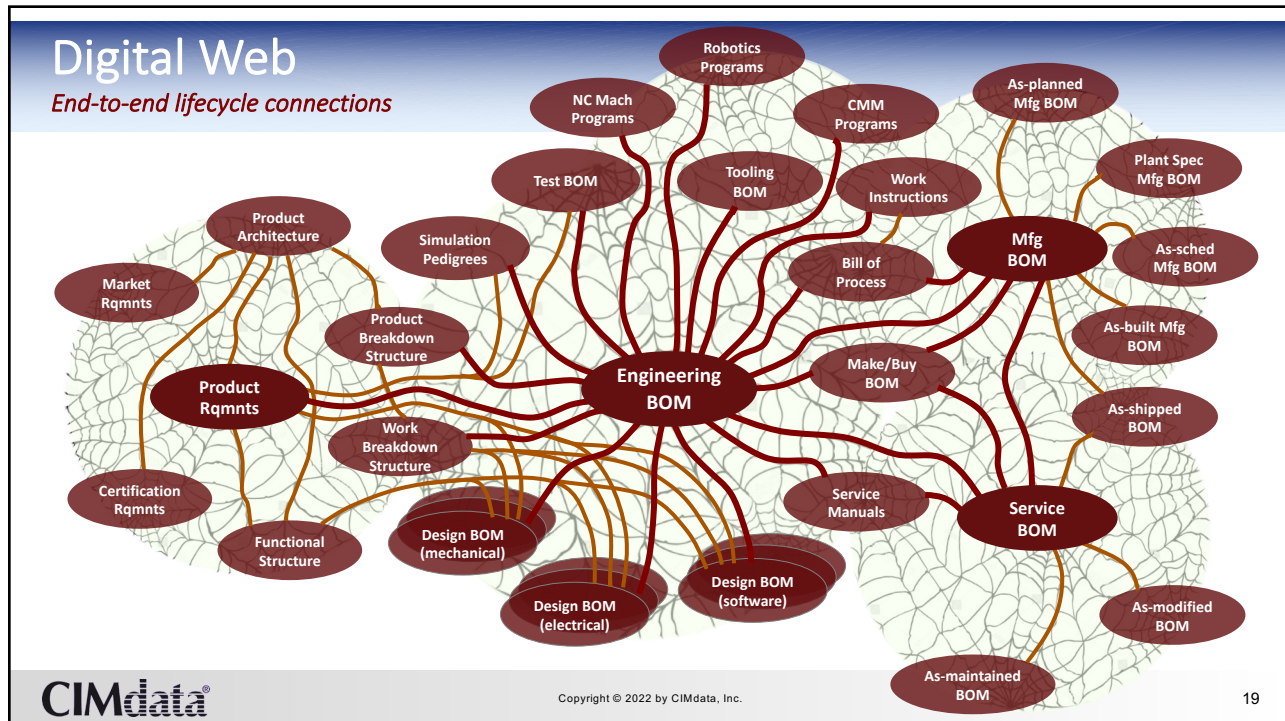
Digital Web

End-to-end lifecycle connections

Robotics Programs

NC Mach Programs

CMM Programs

As-planned Mfg BOM

Test BOM

Tooling BOM

Work Instructions

Plant Spec Mfg BOM

Product Architecture

Simulation Pedigrees

Mfg BOM

As-sched Mfg BOM

Market Rqmnts

Bill of Process

Product Breakdown Structure

As-built Mfg BOM

Product Rqmnts

Engineering BOM

Make/Buy BOM

As-shipped BOM

Work Breakdown Structure

Certification Rqmnts

Service Manuals

Service BOM

Design BOM (mechanical)

Functional Structure

Design BOM (software)

Design BOM (electrical)

As-modified BOM

As-maintained BOM

CIMdata®

Copyright © 2022 by CIMdata, Inc.

19